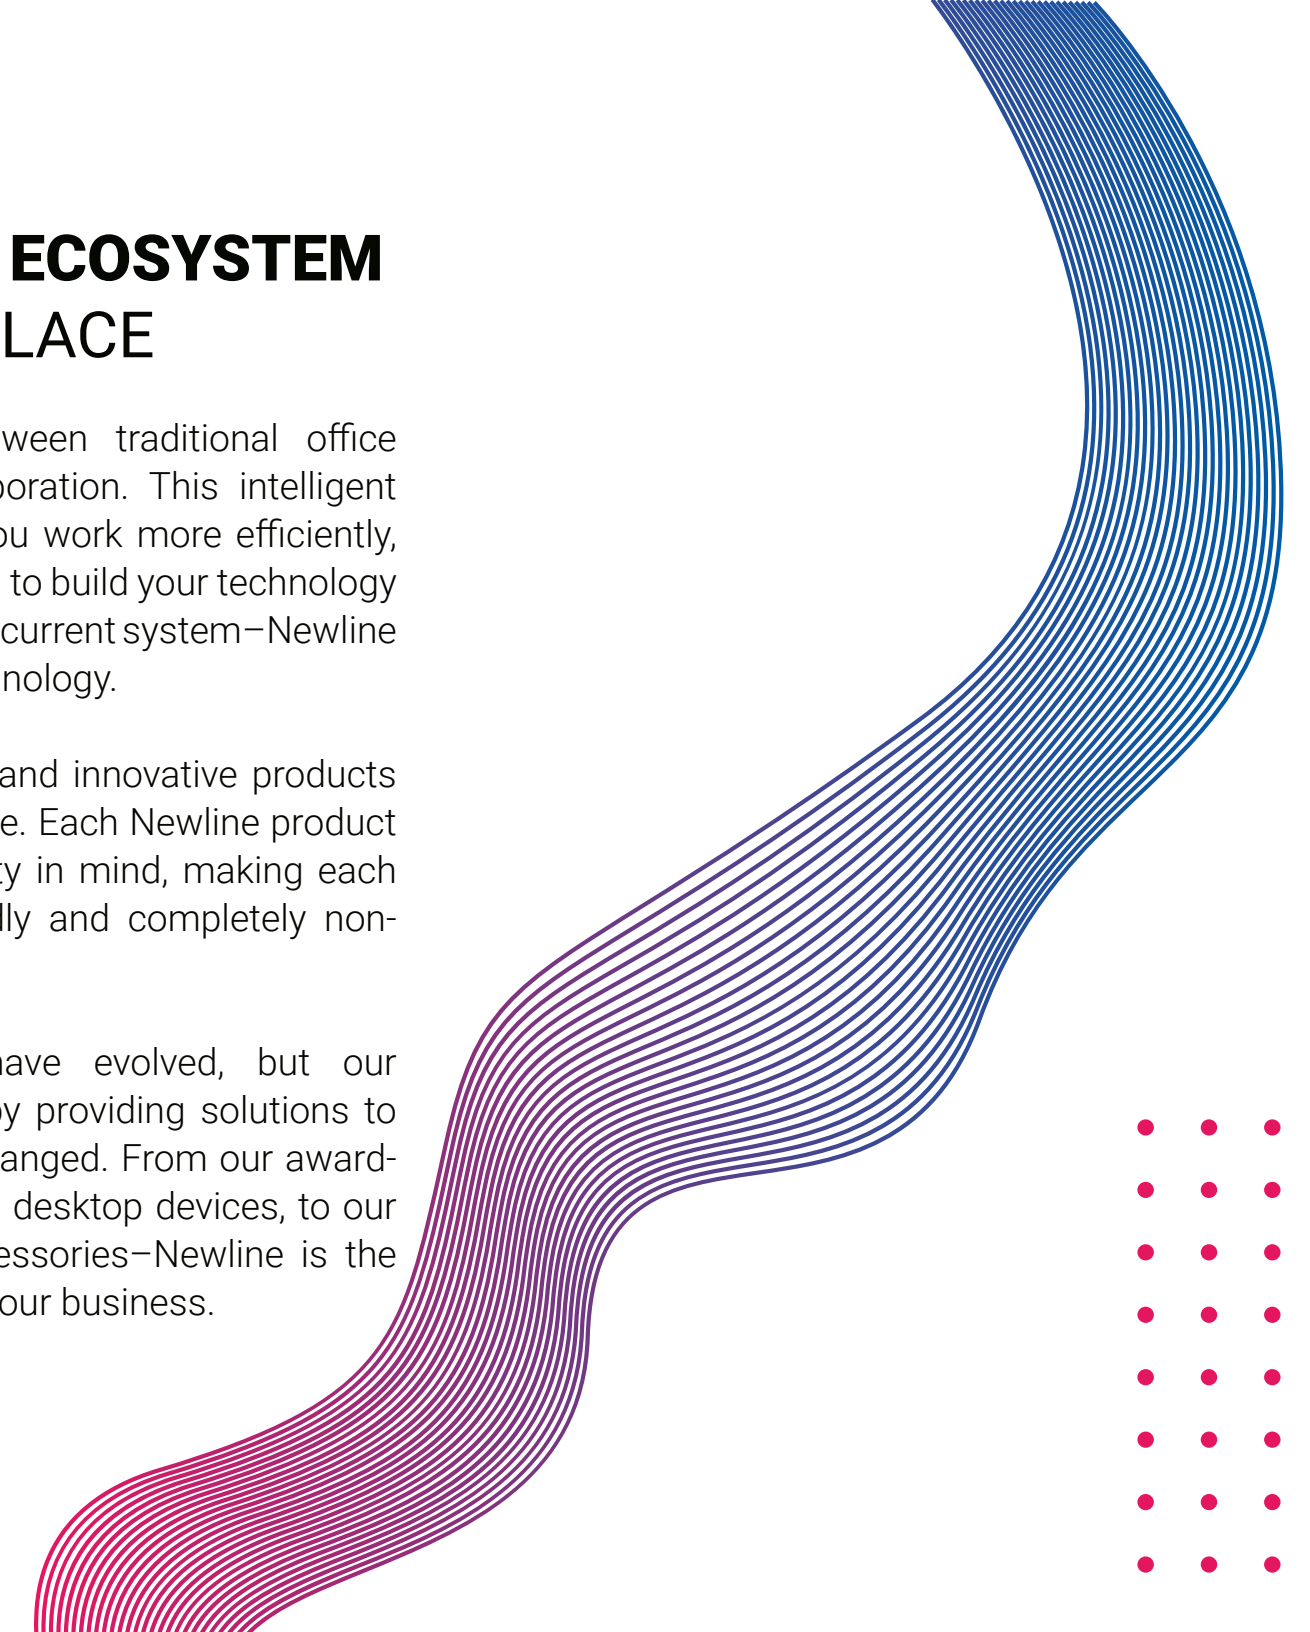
ECOSYSTEM
LACE

ween traditional office oration. This intelligent u work more efficiently, to build your technology current system—Newline nology.

and innovative products e. Each Newline product y in mind, making each lly and completely non-

ave evolved, but our y providing solutions to anged. From our award- desktop devices, to our essories—Newline is the our business.